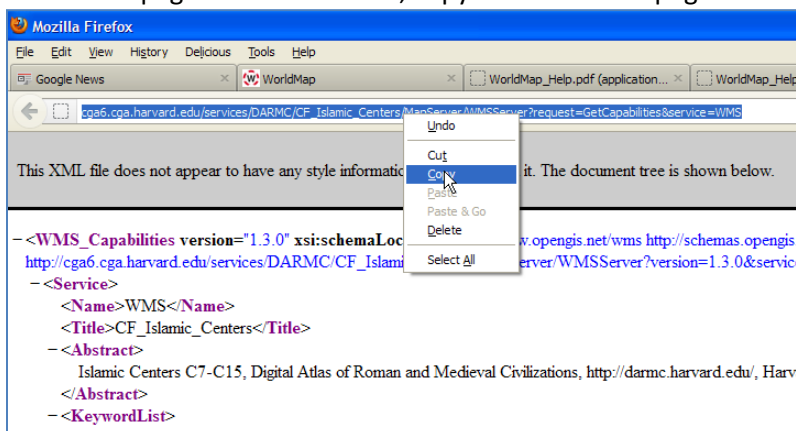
Mozilla Firefox

File Edit View History Delicious Tools Help

Google News × WorldMap × WorldMap_Help.pdf (application... × WorldMap_Help

cga6.cga.harvard.edu/services/DARMC/CF_Islamic_Centers/MapServer/WMSServer?request=GetCapabilities&service=WMS

Undo
Cut
Copy
Paste
Paste & Go
Delete
Select All

This XML file does not appear to have any style informatio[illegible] it. The document tree is shown below.

− <WMS_Capabilities version="1.3.0" xsi:schemaLoc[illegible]w.opengis.net/wms http://schemas.opengis
http://cga6.cga.harvard.edu/services/DARMC/CF_Islami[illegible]erver/WMSServer?version=1.3.0&servic
− <Service>
<Name>WMS</Name>
<Title>CF_Islamic_Centers</Title>
− <Abstract>
Islamic Centers C7-C15, Digital Atlas of Roman and Medieval Civilizations, http://darmc.harvard.edu/, Harv
</Abstract>
− <KeywordList>